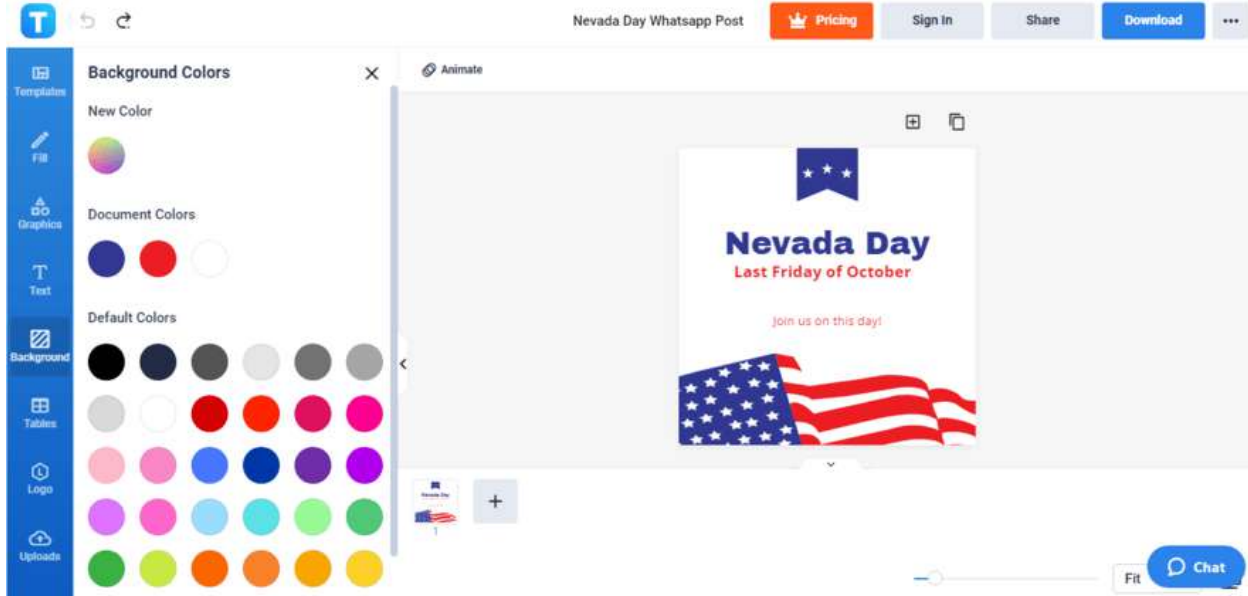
T

Nevada Day Whatsapp Post

Pricing

Sign In

Share

Download

...

Templates

Fill

Graphics

Text

Background

Tables

Logo

Uploads

Background Colors

New Color

Document Colors

Default Colors

Animate

Nevada Day

Last Friday of October

Join us on this day!

Nevada Day

1

+

Fit

Chat